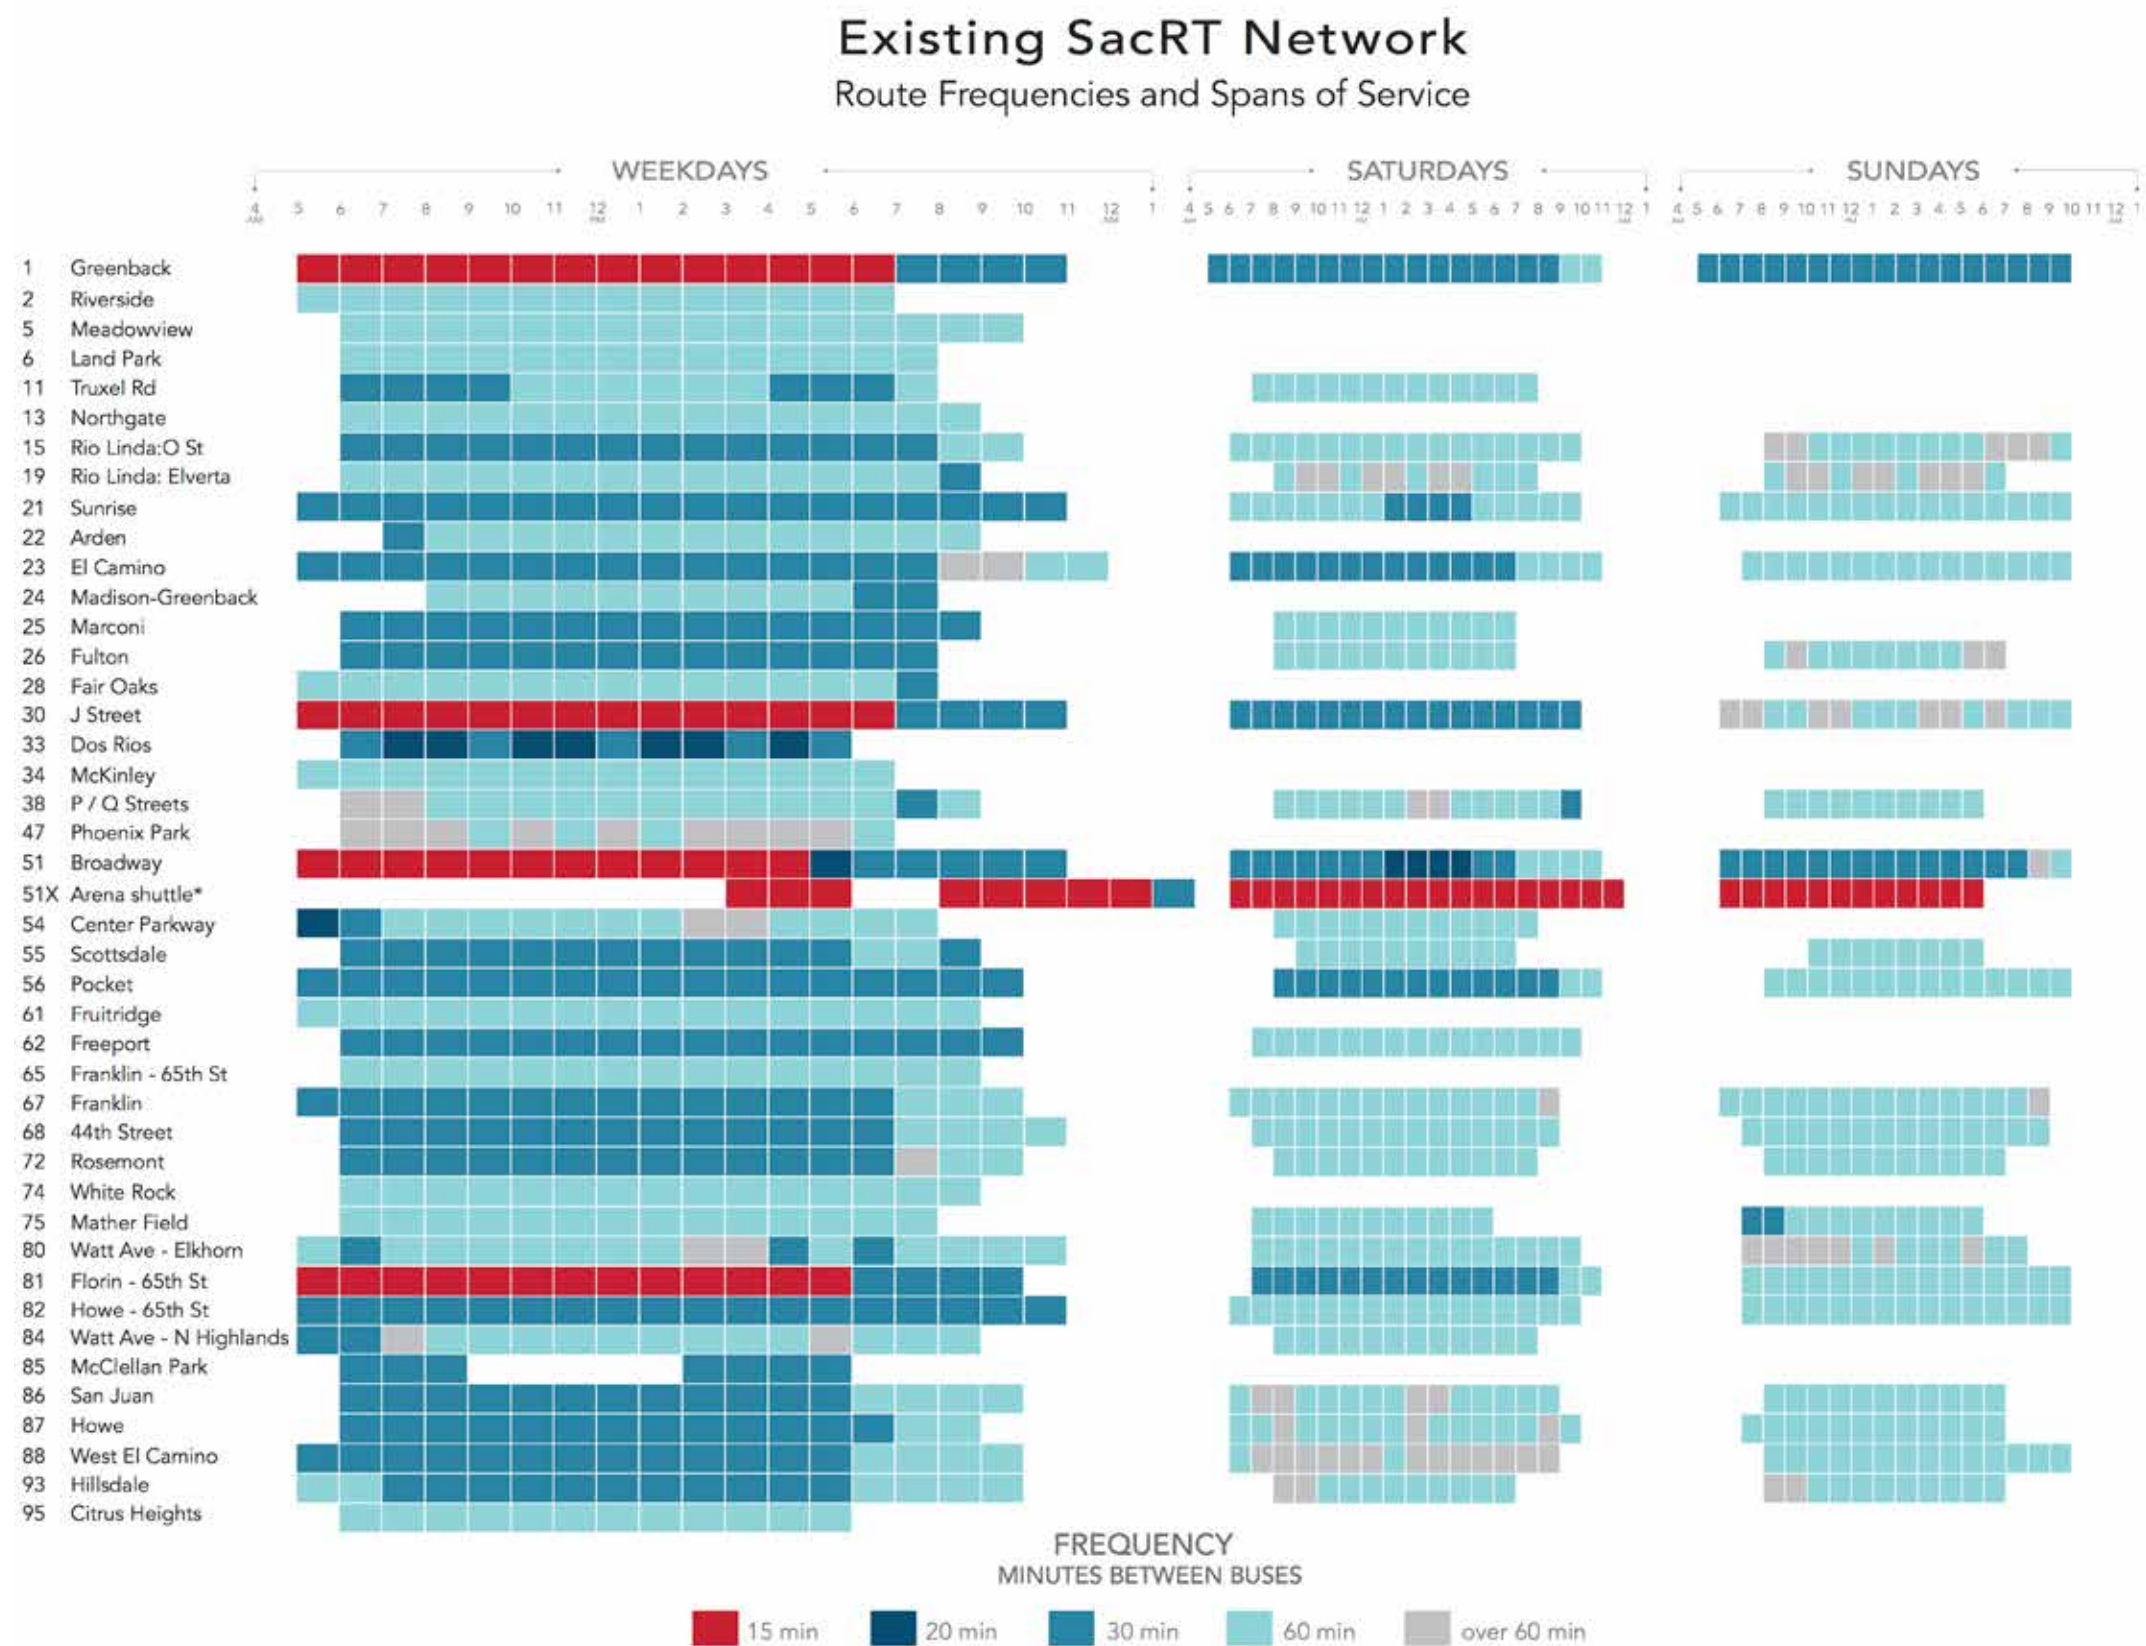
Existing SacRT Network
Route Frequencies and Spans of Service

WEEKDAYS

4 AM 5 6 7 8 9 10 11 12 PM 1 2 3 4 5 6 7 8 9 10 11 12 AM 1

SATURDAYS

4 AM 5 6 7 8 9 10 11 12 PM 1 2 3 4 5 6 7 8 9 10 11 12 AM 1

SUNDAYS

4 AM 5 6 7 8 9 10 11 12 PM 1 2 3 4 5 6 7 8 9 10 11 12 AM 1

1 Greenback
2 Riverside
5 Meadowview
6 Land Park
11 Truxel Rd
13 Northgate
15 Rio Linda:O St
19 Rio Linda: Elverta
21 Sunrise
22 Arden
23 El Camino
24 Madison-Greenback
25 Marconi
26 Fulton
28 Fair Oaks
30 J Street
33 Dos Rios
34 McKinley
38 P / Q Streets
47 Phoenix Park
51 Broadway
51X Arena shuttle*
54 Center Parkway
55 Scottsdale
56 Pocket
61 Fruitridge
62 Freeport
65 Franklin - 65th St
67 Franklin
68 44th Street
72 Rosemont
74 White Rock
75 Mather Field
80 Watt Ave - Elkhorn
81 Florin - 65th St
82 Howe - 65th St
84 Watt Ave - N Highlands
85 McClellan Park
86 San Juan
87 Howe
88 West El Camino
93 Hillsdale
95 Citrus Heights

FREQUENCY
MINUTES BETWEEN BUSES

15 min 20 min 30 min 60 min over 60 min